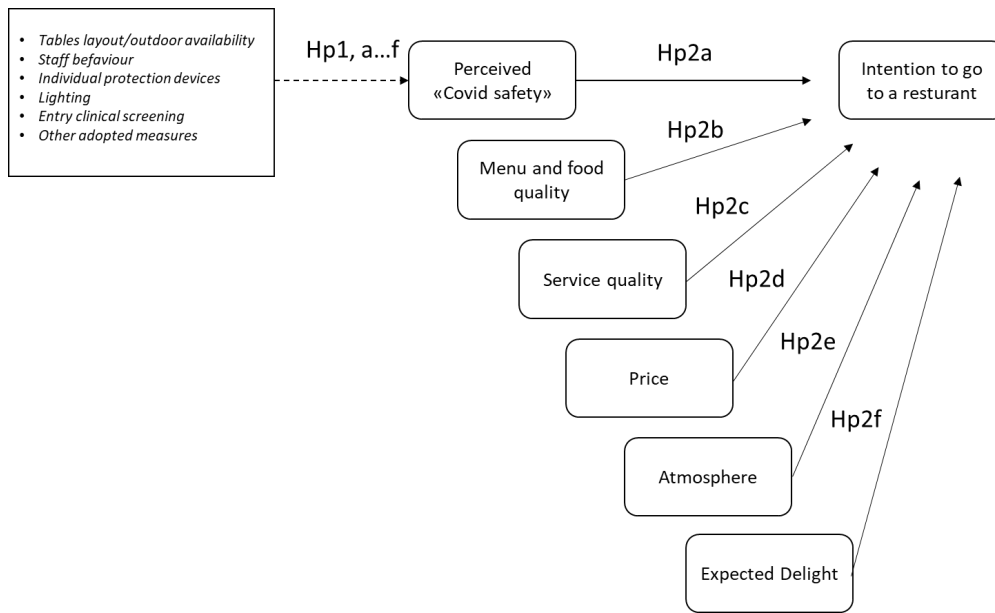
- Tables layout/outdoor availability
- Staff befaviour
- Individual protection devices
- Lighting
- Entry clinical screening
- Other adopted measures

Hp1, a…f

Perceived «Covid safety»

Hp2a

Intention to go to a resturant

Hp2b

Menu and food quality

Hp2c

Service quality

Hp2d

Price

Hp2e

Atmosphere

Hp2f

Expected Delight